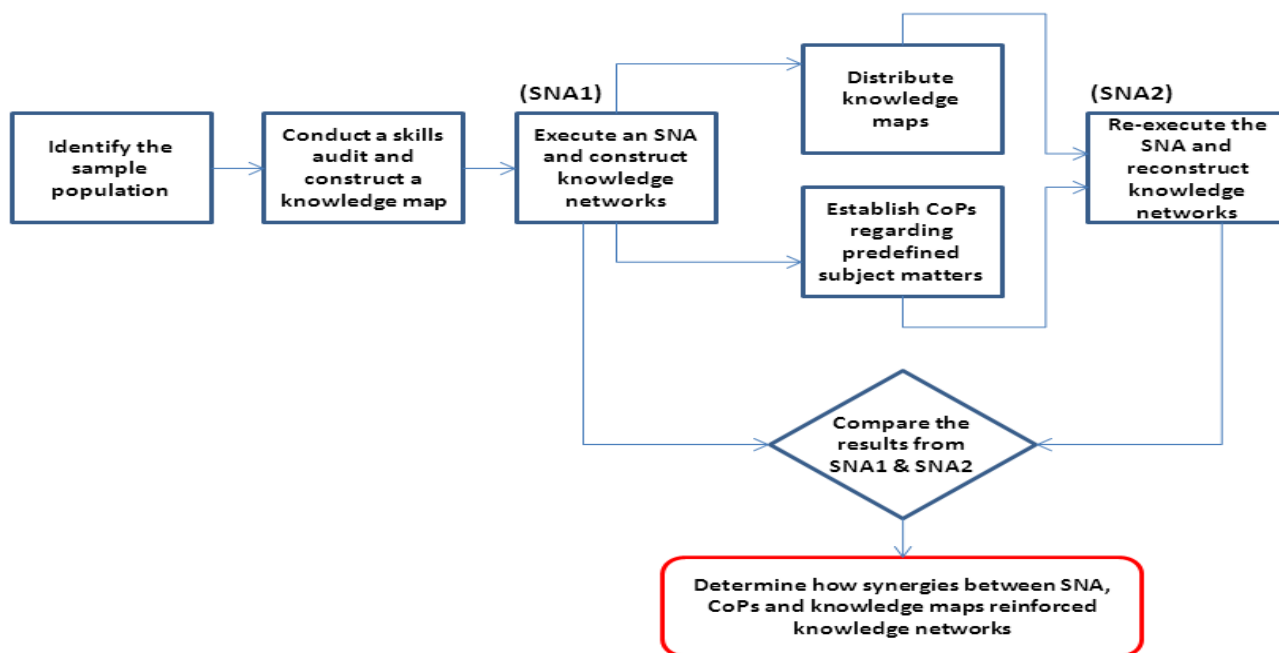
Identify the sample population

Conduct a skills audit and construct a knowledge map

(SNA1)

Execute an SNA and construct knowledge networks

Distribute knowledge maps

Establish CoPs regarding predefined subject matters

(SNA2)

Re-execute the SNA and reconstruct knowledge networks

Compare the results from SNA1 & SNA2

Determine how synergies between SNA, CoPs and knowledge maps reinforced knowledge networks